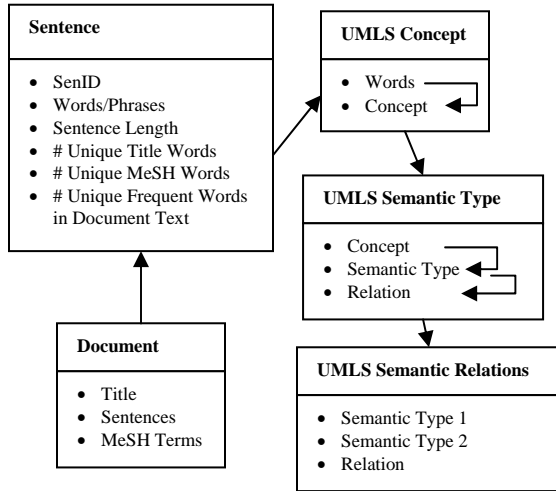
Sentence

- SenID
- Words/Phrases
- Sentence Length
- # Unique Title Words
- # Unique MeSH Words
- # Unique Frequent Words in Document Text

UMLS Concept

- Words
- Concept

UMLS Semantic Type

- Concept
- Semantic Type
- Relation

Document

- Title
- Sentences
- MeSH Terms

UMLS Semantic Relations

- Semantic Type 1
- Semantic Type 2
- Relation